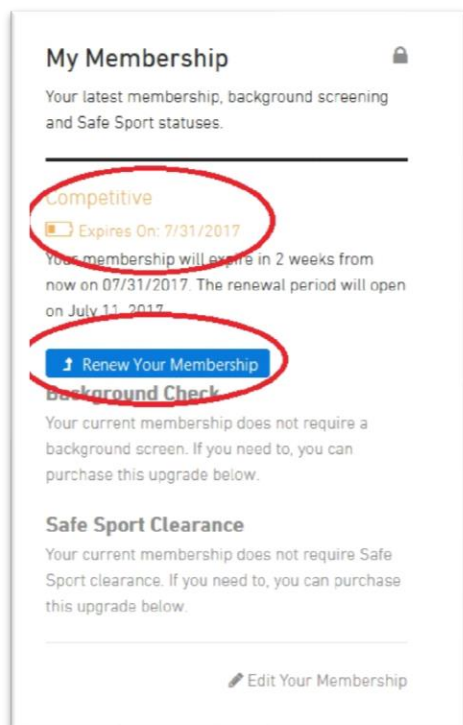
My Membership

Your latest membership, background screening and Safe Sport statuses.

Competitive

Expires On: 7/31/2017

Your membership will expire in 2 weeks from now on 07/31/2017. The renewal period will open on July 11, 2017.

Renew Your Membership

Background Check

Your current membership does not require a background screen. If you need to, you can purchase this upgrade below.

Safe Sport Clearance

Your current membership does not require Safe Sport clearance. If you need to, you can purchase this upgrade below.

Edit Your Membership